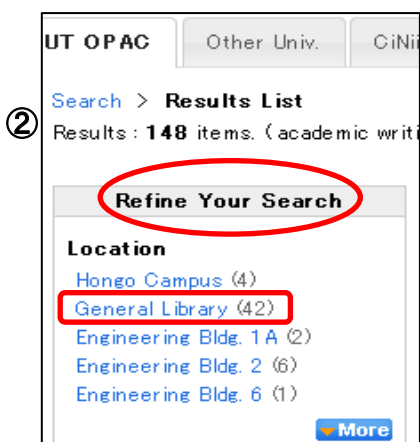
UT OPAC | Other Univ. | CiNi

②

Search > Results List

Results : 148 items. (academic writi

Refine Your Search

Location

Hongo Campus (4)

General Library (42)

Engineering Bldg. 1A (2)

Engineering Bldg. 2 (6)

Engineering Bldg. 6 (1)

More